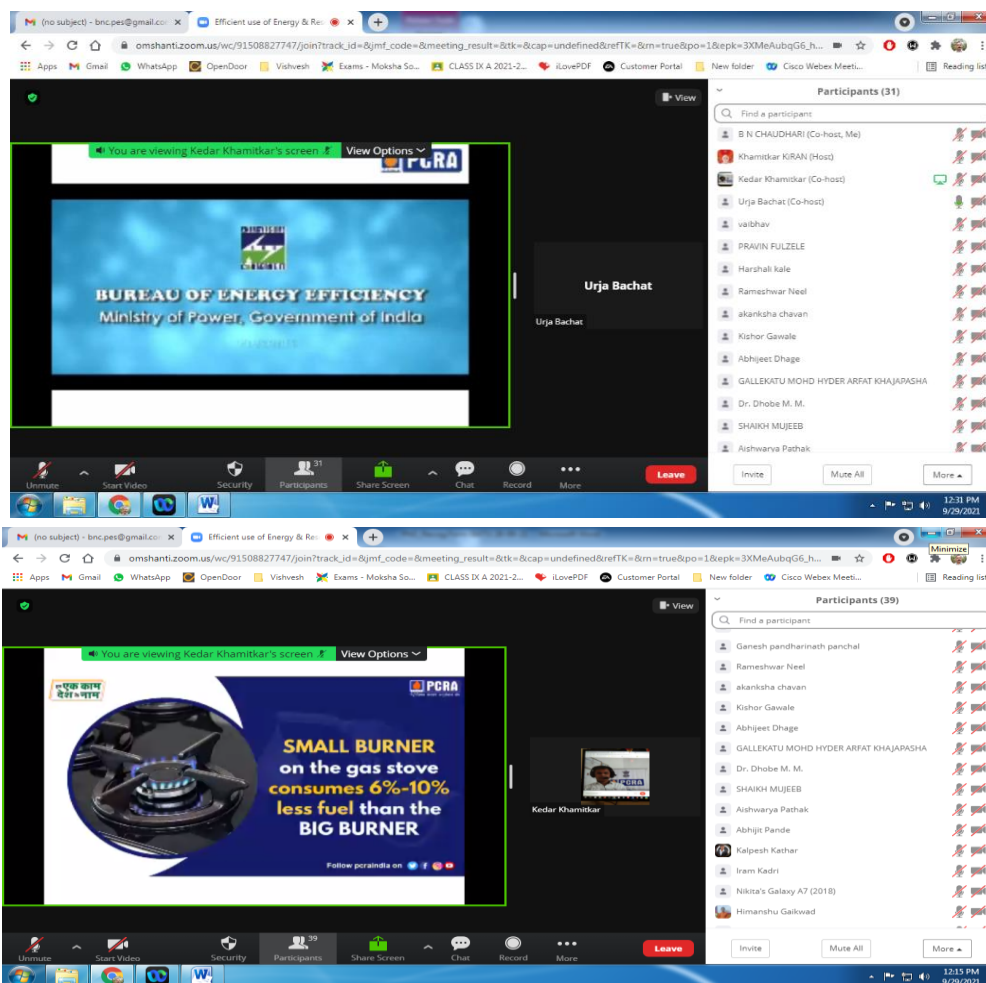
(no subject) - bnc.pes@gmail.co ×
Efficient use of Energy & Res ×
+
omshanti.zoom.us/wc/91508827747/join?track_id=&jmf_code=&meeting_result=&tk=&cap=undefined&refTK=&rn=true&po=1&epk=3XMeAubqG6_h...
Apps Gmail WhatsApp OpenDoor Vishvesh Exams - Moksha So... CLASS IX A 2021-2... iLovePDF Customer Portal New folder Cisco Webex Meeti... Reading list

View
You are viewing Kedar Khamitkar's screen View Options
PCRA
BUREAU OF ENERGY EFFICIENCY
Ministry of Power, Government of India
Urja Bachat
Urja Bachat

Participants (31)
Find a participant
B N CHAUDHARI (Co-host, Me)
Khamitkar KiRAN (Host)
Kedar Khamitkar (Co-host)
Urja Bachat (Co-host)
vaibhav
PRAVIN FULZELE
Harshali kale
Rameshwar Neel
akanksha chavan
Kishor Gawale
Abhijeet Dhage
GALLEKATU MOHD HYDER ARFAT KHAJAPASHA
Dr. Dhobe M. M.
SHAIKH MUJEEB
Aishwarya Pathak
Invite Mute All More
Unmute Start Video Security 31 Participants Share Screen Chat Record More Leave
12:31 PM 9/29/2021

(no subject) - bnc.pes@gmail.co ×
Efficient use of Energy & Res ×
+
Minimize
omshanti.zoom.us/wc/91508827747/join?track_id=&jmf_code=&meeting_result=&tk=&cap=undefined&refTK=&rn=true&po=1&epk=3XMeAubqG6_h...
Apps Gmail WhatsApp OpenDoor Vishvesh Exams - Moksha So... CLASS IX A 2021-2... iLovePDF Customer Portal New folder Cisco Webex Meeti... Reading list

View
You are viewing Kedar Khamitkar's screen View Options
एक काम देश के नाम
PCRA
SMALL BURNER on the gas stove consumes 6%-10% less fuel than the BIG BURNER
Follow pcraindia on
PCRA
Kedar Khamitkar

Participants (39)
Find a participant
Ganesh pandharinath panchal
Rameshwar Neel
akanksha chavan
Kishor Gawale
Abhijeet Dhage
GALLEKATU MOHD HYDER ARFAT KHAJAPASHA
Dr. Dhobe M. M.
SHAIKH MUJEEB
Aishwarya Pathak
Abhijit Pande
Kalpesh Kathar
Iram Kadri
Nikita's Galaxy A7 (2018)
Himanshu Gaikwad
Invite Mute All More
Unmute Start Video Security 39 Participants Share Screen Chat Record More Leave
12:15 PM 9/29/2021